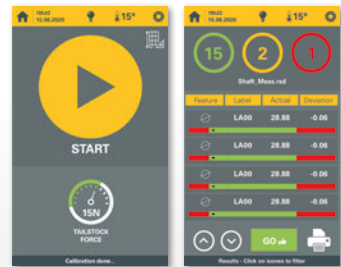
10h22
15.06.2020
15°

START

15N
TAILSTOCK FORCE

Calibration done...

10h22
15.06.2020
15°

15
2
1

Shaft_Meas.rsd

| Feature | Label | Actual | Deviation |
|---|---|---|---|
| | LA00 | 28.88 | -0.06 |
| | LA00 | 28.88 | -0.06 |
| | LA00 | 28.88 | -0.06 |
| | LA00 | 28.88 | -0.06 |

GO

Results - Click on icones to filter